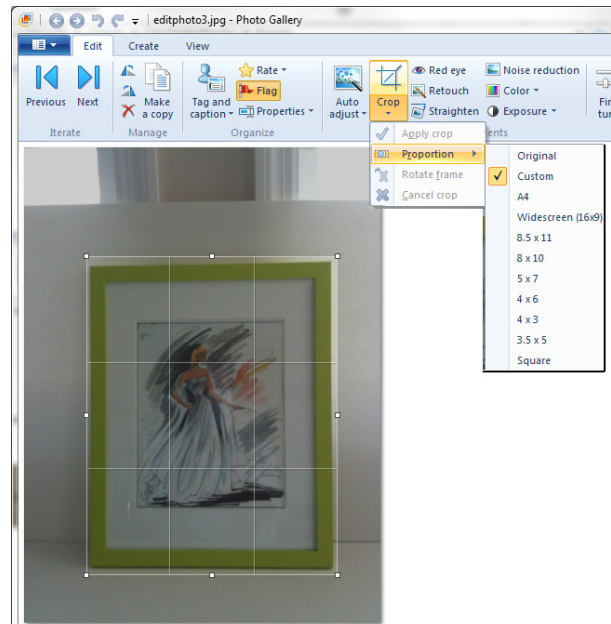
editphoto3.jpg - Photo Gallery

Edit
Create
View

Previous
Next
Iterate

Make a copy
Manage

Tag and caption
Rate
Flag
Properties
Organize

Auto adjust
Crop
Red eye
Retouch
Straighten
Noise reduction
Color
Exposure
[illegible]ents

Apply crop
Proportion
Rotate frame
Cancel crop

Original
Custom
A4
Widescreen (16x9)
8.5 x 11
8 x 10
5 x 7
4 x 6
4 x 3
3.5 x 5
Square